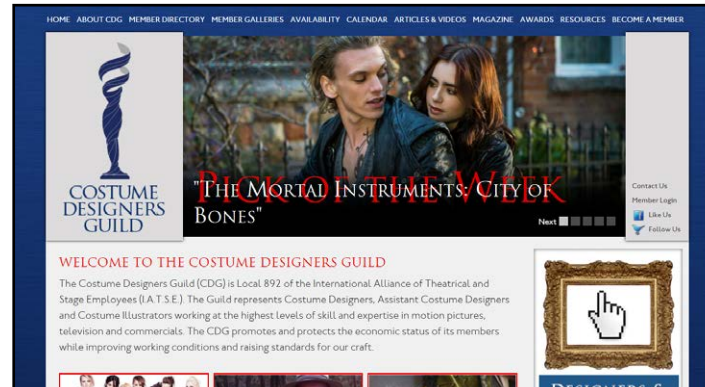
HOME ABOUT CDG MEMBER DIRECTORY MEMBER GALLERIES AVAILABILITY CALENDAR ARTICLES & VIDEOS MAGAZINE AWARDS RESOURCES BECOME A MEMBER

COSTUME DESIGNERS GUILD

PICK OF THE WEEK

"THE MORTAL INSTRUMENTS: CITY OF BONES"

Next

Contact Us
Member Login
Like Us
Follow Us

WELCOME TO THE COSTUME DESIGNERS GUILD

The Costume Designers Guild (CDG) is Local 892 of the International Alliance of Theatrical and Stage Employees (I.A.T.S.E.). The Guild represents Costume Designers, Assistant Costume Designers and Costume Illustrators working at the highest levels of skill and expertise in motion pictures, television and commercials. The CDG promotes and protects the economic status of its members while improving working conditions and raising standards for our craft.

DESIGNERS & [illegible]